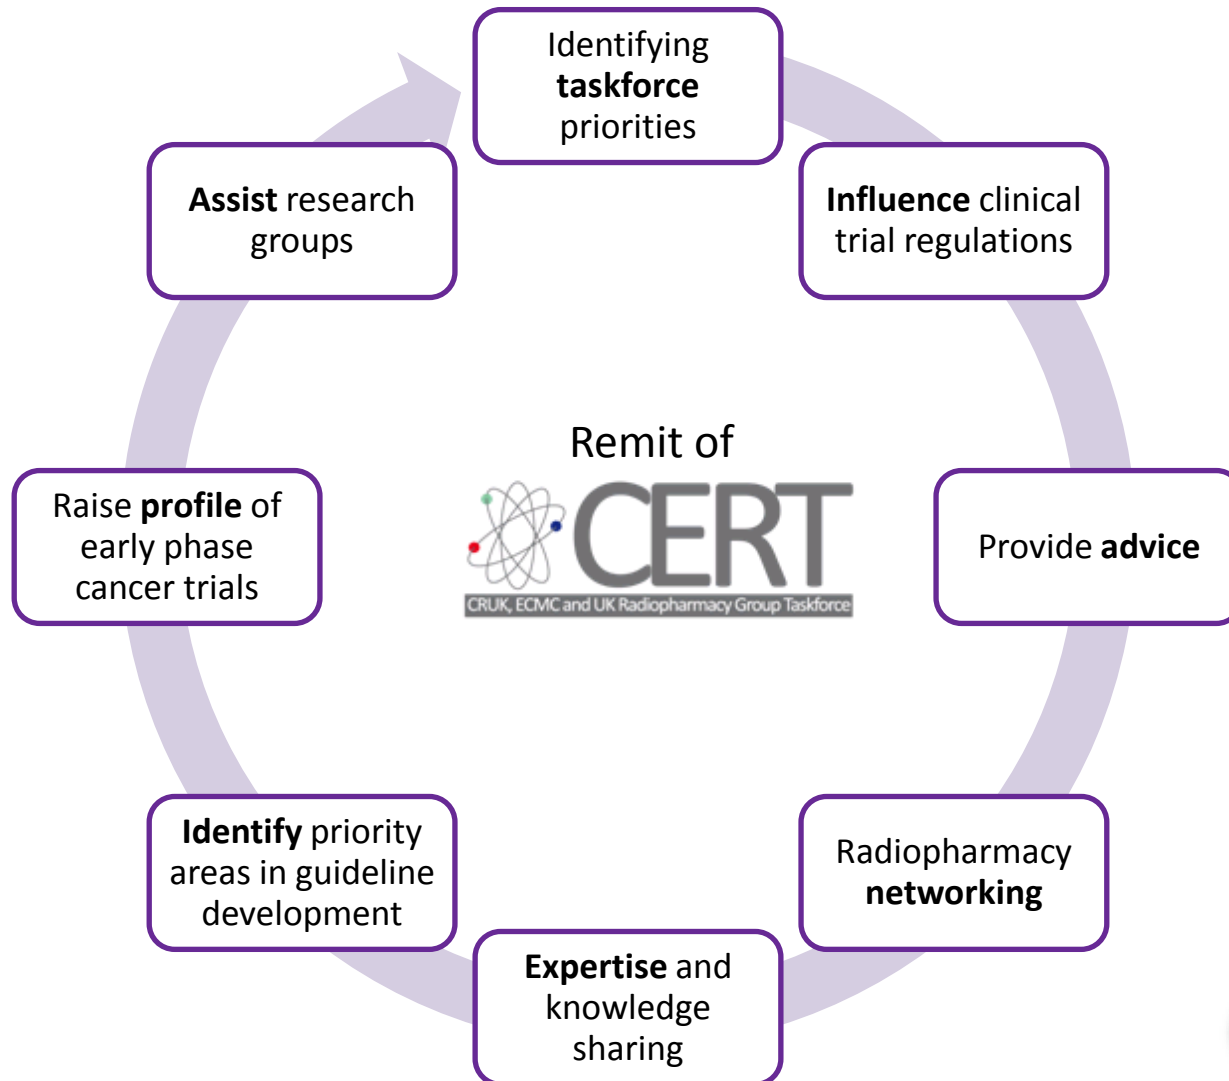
Identifying taskforce priorities

Influence clinical trial regulations

Provide advice

Radiopharmacy networking

Expertise and knowledge sharing

Identify priority areas in guideline development

Raise profile of early phase cancer trials

Assist research groups

Remit of

CERT

CRUK, ECMC and UK Radiopharmacy Group Taskforce